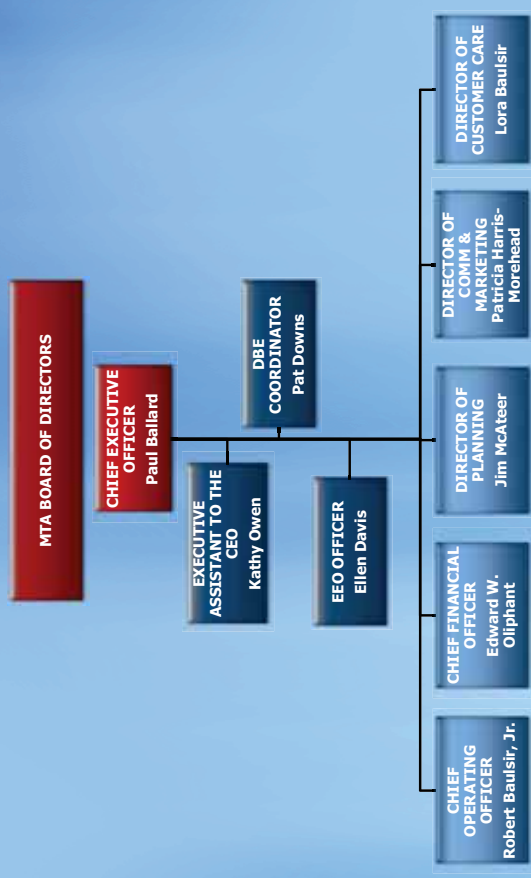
MTA BOARD OF DIRECTORS

CHIEF EXECUTIVE OFFICER
Paul Ballard

DBE COORDINATOR
Pat Downs

EXECUTIVE ASSISTANT TO THE CEO
Kathy Owen

EEO OFFICER
Ellen Davis

CHIEF OPERATING OFFICER
Robert Baulsir, Jr.

CHIEF FINANCIAL OFFICER
Edward W. Oliphant

DIRECTOR OF PLANNING
Jim McAteer

DIRECTOR OF COMM & MARKETING
Patricia Harris-Morehead

DIRECTOR OF CUSTOMER CARE
Lora Baulsir